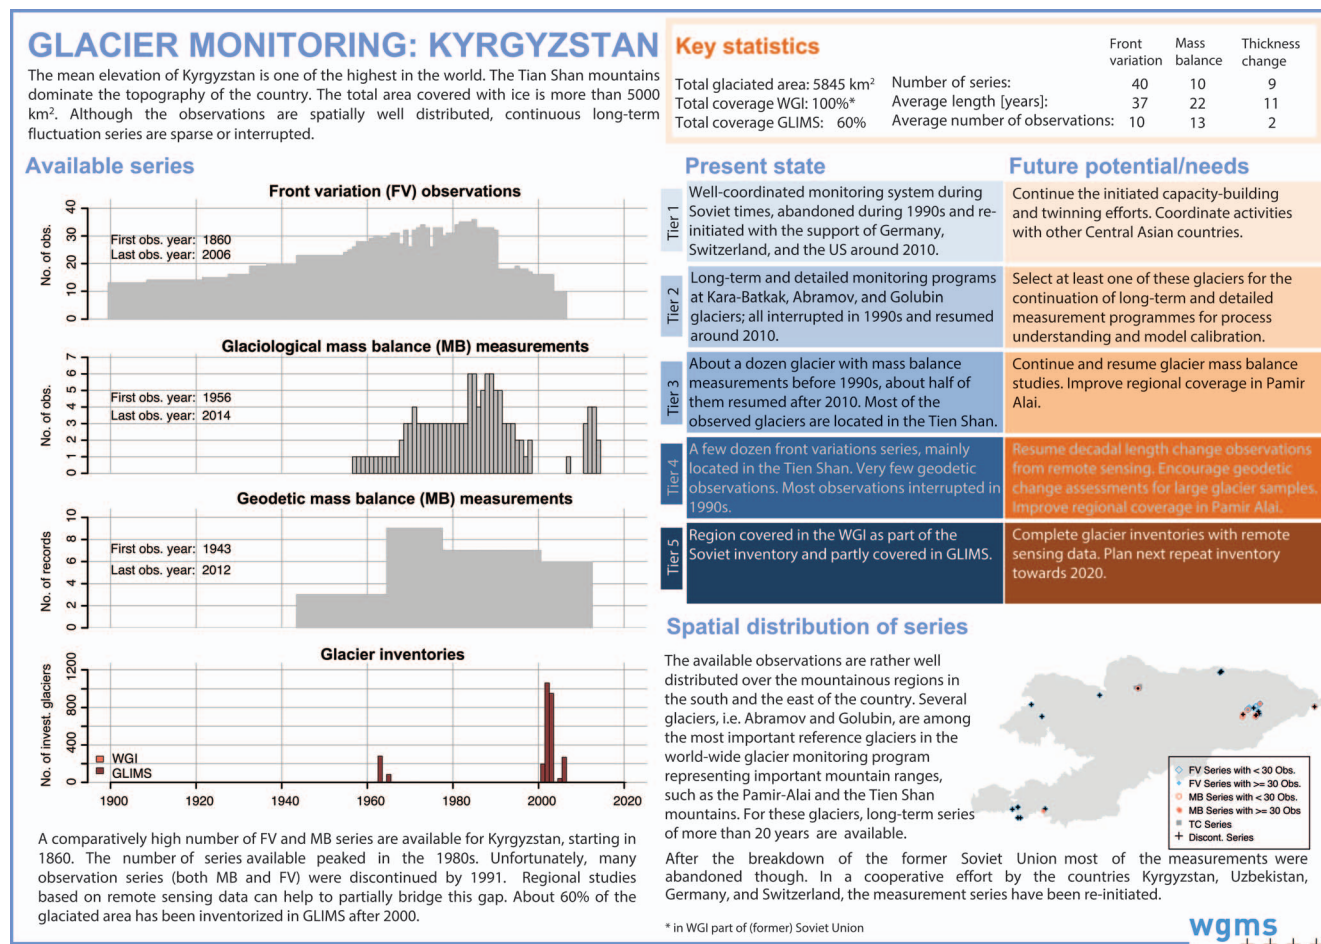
GLACIER MONITORING: KYRGYZSTAN

The mean elevation of Kyrgyzstan is one of the highest in the world. The Tian Shan mountains dominate the topography of the country. The total area covered with ice is more than 5000 km². Although the observations are spatially well distributed, continuous long-term fluctuation series are sparse or interrupted.

Key statistics

Total glaciated area: 5845 km²
Total coverage WGI: 100%*
Total coverage GLIMS: 60%

| | Front variation | Mass balance | Thickness change |
|---|---|---|---|
| Number of series: | 40 | 10 | 9 |
| Average length [years]: | 37 | 22 | 11 |
| Average number of observations: | 10 | 13 | 2 |

Available series

Front variation (FV) observations
No. of obs.
0 10 20 30 40
First obs. year: 1860
Last obs. year: 2006

Glaciological mass balance (MB) measurements
No. of obs.
0 1 2 3 4 5 6 7
First obs. year: 1956
Last obs. year: 2014

Geodetic mass balance (MB) measurements
No. of records
0 2 4 6 8 10
First obs. year: 1943
Last obs. year: 2012

Glacier inventories
No. of invest. glaciers
0 400 800 1200
WGI
GLIMS
1900 1920 1940 1960 1980 2000 2020

A comparatively high number of FV and MB series are available for Kyrgyzstan, starting in 1860. The number of series available peaked in the 1980s. Unfortunately, many observation series (both MB and FV) were discontinued by 1991. Regional studies based on remote sensing data can help to partially bridge this gap. About 60% of the glaciated area has been inventorized in GLIMS after 2000.

Present state | Future potential/needs

Tier 1
Well-coordinated monitoring system during Soviet times, abandoned during 1990s and re-initiated with the support of Germany, Switzerland, and the US around 2010.
Continue the initiated capacity-building and twinning efforts. Coordinate activities with other Central Asian countries.

Tier 2
Long-term and detailed monitoring programs at Kara-Batkak, Abramov, and Golubin glaciers; all interrupted in 1990s and resumed around 2010.
Select at least one of these glaciers for the continuation of long-term and detailed measurement programmes for process understanding and model calibration.

Tier 3
About a dozen glacier with mass balance measurements before 1990s, about half of them resumed after 2010. Most of the observed glaciers are located in the Tien Shan.
Continue and resume glacier mass balance studies. Improve regional coverage in Pamir Alai.

Tier 4
A few dozen front variations series, mainly located in the Tien Shan. Very few geodetic observations. Most observations interrupted in 1990s.
Resume decadal length change observations from remote sensing. Encourage geodetic change assessments for large glacier samples. Improve regional coverage in Pamir Alai.

Tier 5
Region covered in the WGI as part of the Soviet inventory and partly covered in GLIMS.
Complete glacier inventories with remote sensing data. Plan next repeat inventory towards 2020.

Spatial distribution of series

The available observations are rather well distributed over the mountainous regions in the south and the east of the country. Several glaciers, i.e. Abramov and Golubin, are among the most important reference glaciers in the world-wide glacier monitoring program representing important mountain ranges, such as the Pamir-Alai and the Tien Shan mountains. For these glaciers, long-term series of more than 20 years are available.

FV Series with < 30 Obs.
FV Series with >= 30 Obs.
MB Series with < 30 Obs.
MB Series with >= 30 Obs
TC Series
Discont. Series

After the breakdown of the former Soviet Union most of the measurements were abandoned though. In a cooperative effort by the countries Kyrgyzstan, Uzbekistan, Germany, and Switzerland, the measurement series have been re-initiated.

* in WGI part of (former) Soviet Union

wgms